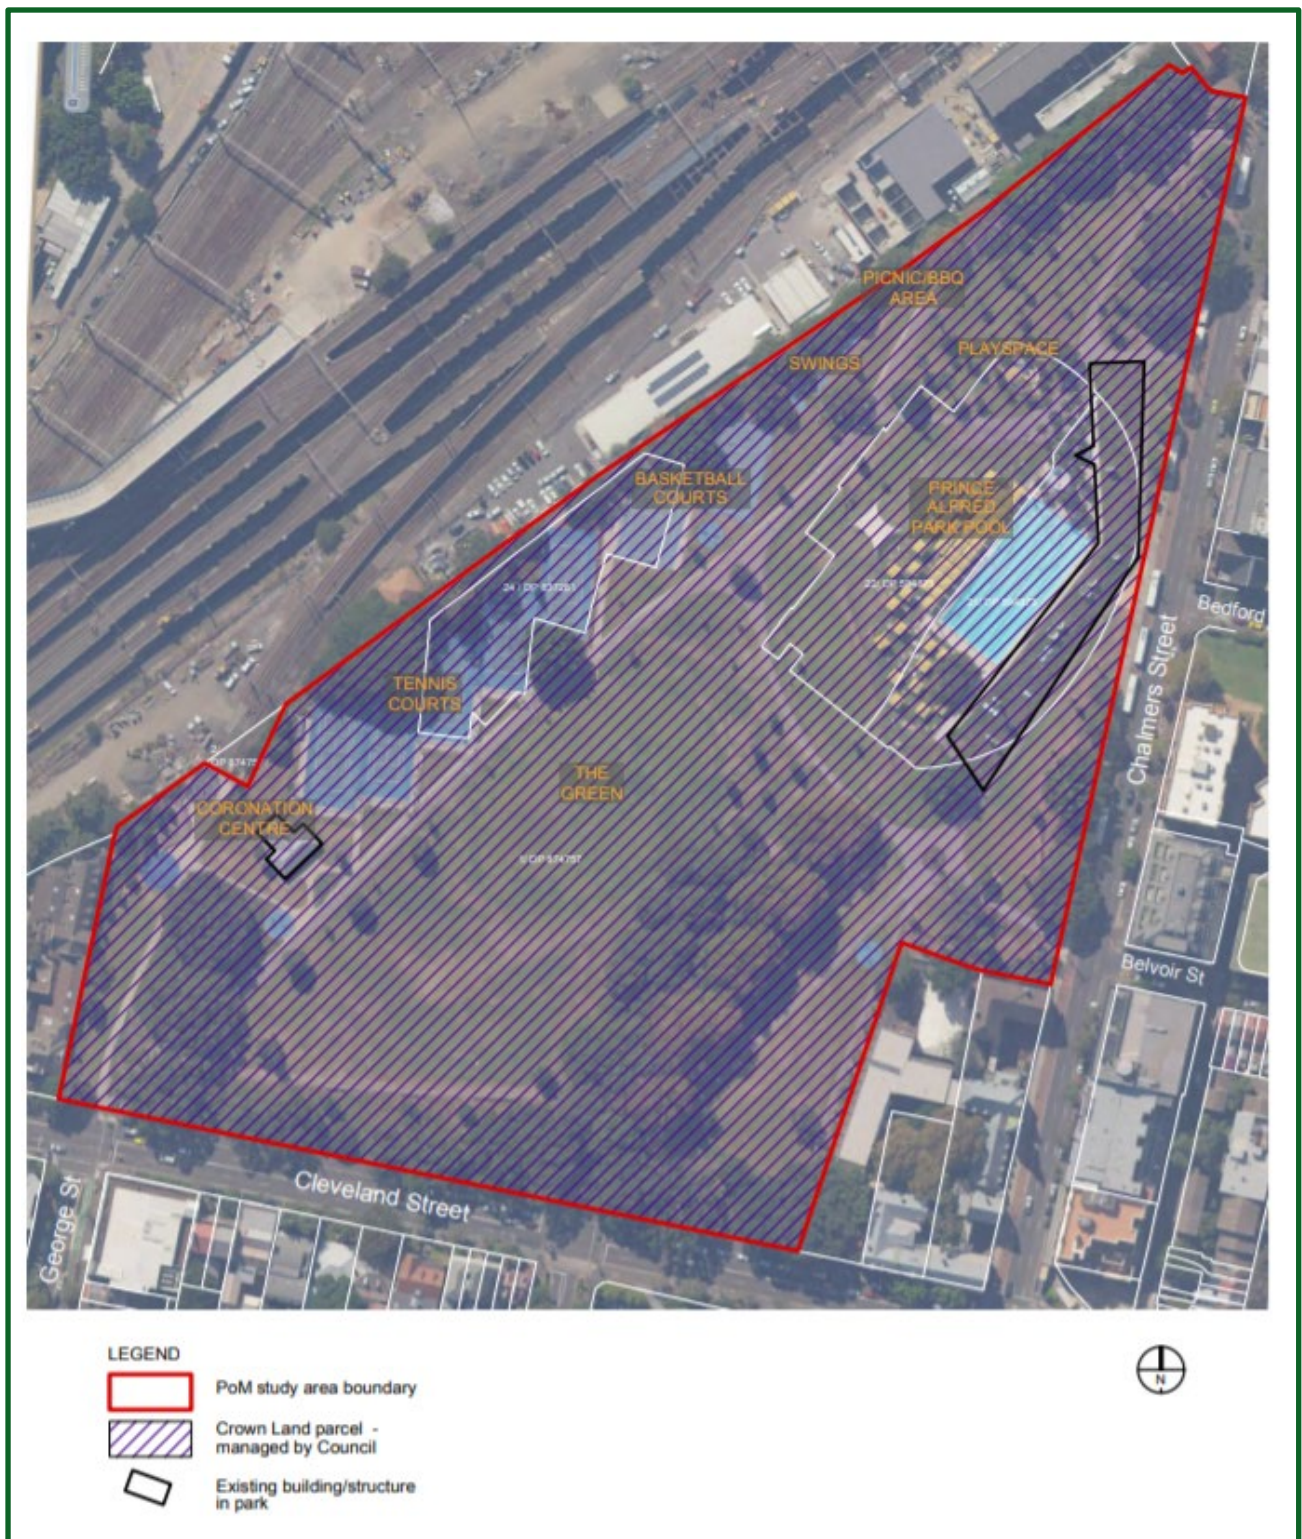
PICNIC/BBQ AREA

PLAYSPACE

SWINGS

BASKETBALL COURTS

PRINCE ALFRED PARK POOL

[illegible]

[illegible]

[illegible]

Bedford

Chalmers Street

TENNIS COURTS

THE GREEN

CORONATION CENTRE

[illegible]

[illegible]

Belvoir St

Cleveland Street

George St

LEGEND

PoM study area boundary

Crown Land parcel - managed by Council

Existing building/structure in park

N